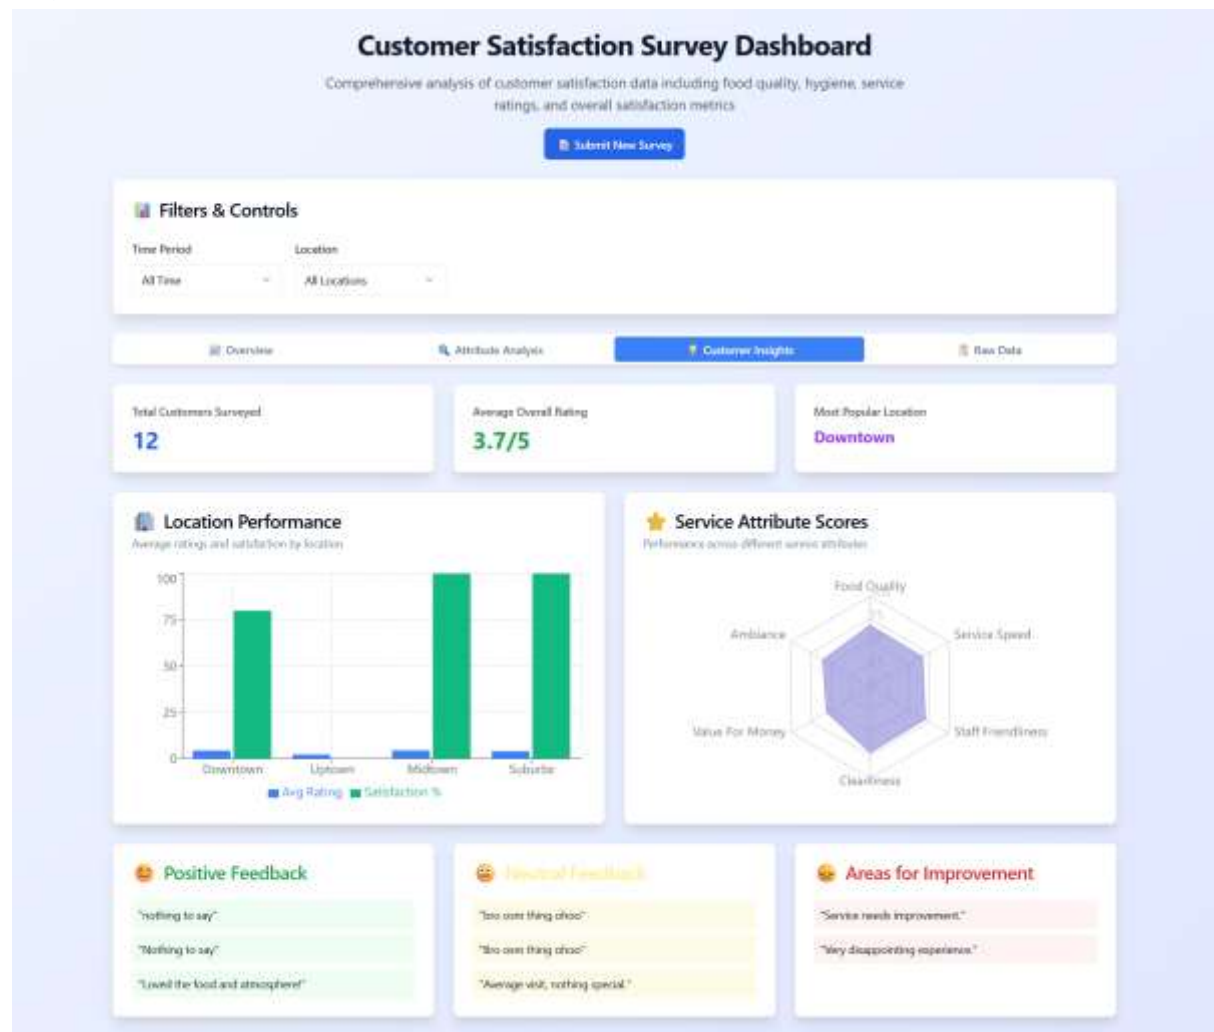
Customer Satisfaction Survey Dashboard

Comprehensive analysis of customer satisfaction data including food quality, hygiene, service ratings, and overall satisfaction metrics

Submit New Survey

Filters & Controls

Time Period
All Time

Location
All Locations

Overview | Attribute Analysis | Customer Insights | Raw Data

Total Customers Surveyed
12

Average Overall Rating
3.7/5

Most Popular Location
Downtown

Location Performance
Average ratings and satisfaction by location

100
75
50
25
0
Downtown
Uptown
Midtown
Suburbs
Avg Rating
Satisfaction %

Service Attribute Scores
Performance across different service attributes

Food Quality
Service Speed
Staff Friendliness
Cleanliness
Value For Money
Ambiance

Positive Feedback
"nothing to say"
"Nothing to say"
"Loved the food and atmosphere!"

Neutral Feedback
"bro osm thing ohoo"
"Bro osm thing ohoo"
"Average visit, nothing special."

Areas for Improvement
"Service needs improvement."
"Very disappointing experience."